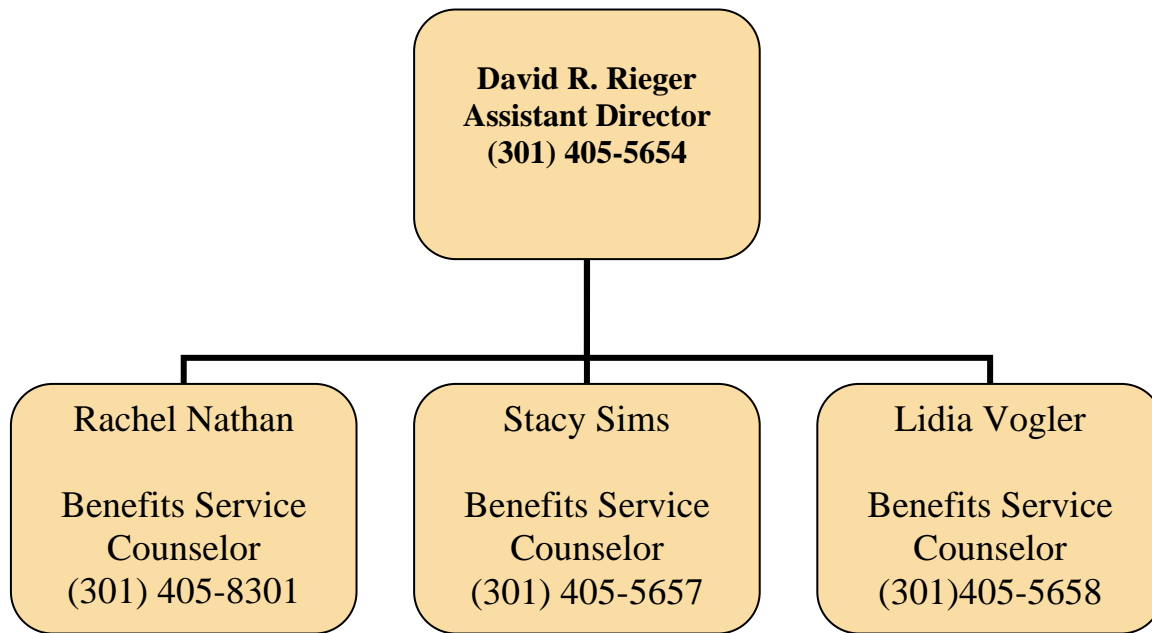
David R. Rieger
Assistant Director
(301) 405-5654

Rachel Nathan

Benefits Service Counselor
(301) 405-8301

Stacy Sims

Benefits Service Counselor
(301) 405-5657

Lidia Vogler

Benefits Service Counselor
(301)405-5658